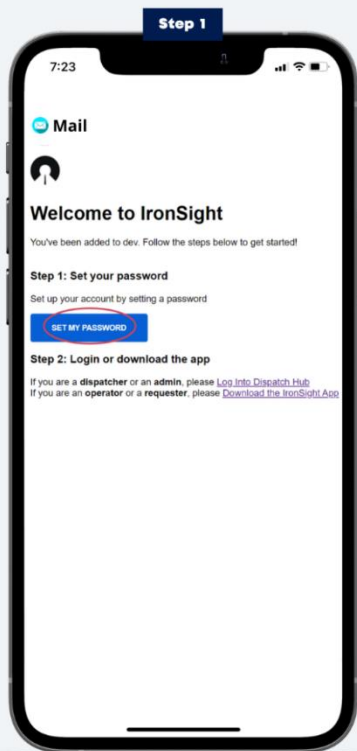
Step 1

7:23

Mail

Welcome to IronSight

You've been added to dev. Follow the steps below to get started!

Step 1: Set your password

Set up your account by setting a password

SET MY PASSWORD

Step 2: Login or download the app

If you are a dispatcher or an admin, please Log Into Dispatch Hub
If you are an operator or a requester, please Download the IronSight App